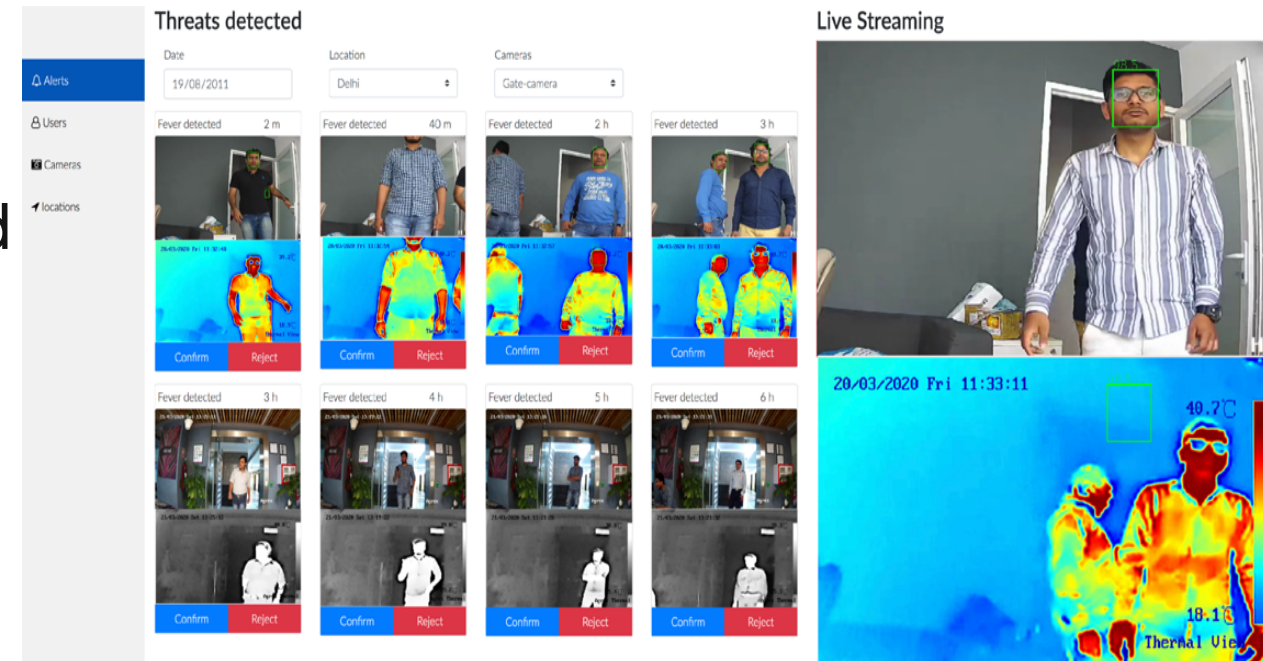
d

Alerts
Users
Cameras
locations

Threats detected

Date
19/08/2011

Location
Delhi

Cameras
Gate-camera

Fever detected 2 m
20/03/2020 Fri 11:32:49
Confirm Reject

Fever detected 40 m
20/03/2020 Fri 11:32:19
Confirm Reject

Fever detected 2 h
20/03/2020 Fri 11:32:57
Confirm Reject

Fever detected 3 h
20/03/2020 Fri 11:33:03
Confirm Reject

Fever detected 3 h
Confirm Reject

Fever detected 4 h
Confirm Reject

Fever detected 5 h
Confirm Reject

Fever detected 6 h
Confirm Reject

Live Streaming

20/03/2020 Fri 11:33:11
40.7℃
18.1℃
Thermal Vie